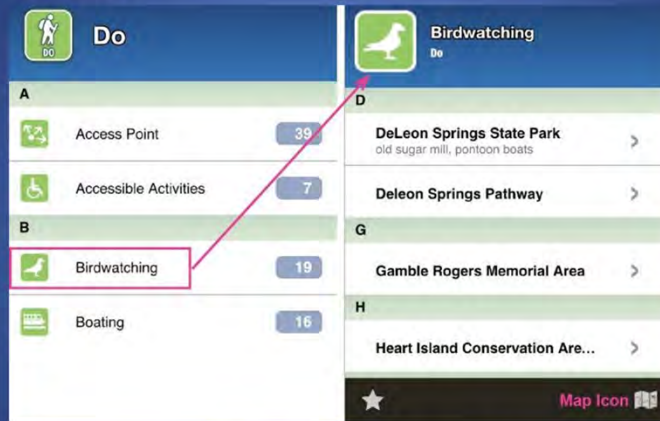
DO

Do

A

Access Point 39

Accessible Activities 7

B

Birdwatching 19

Boating 16

Birdwatching
Do

D

DeLeon Springs State Park
old sugar mill, pontoon boats

Deleon Springs Pathway

G

Gamble Rogers Memorial Area

H

Heart Island Conservation Are...

Map Icon